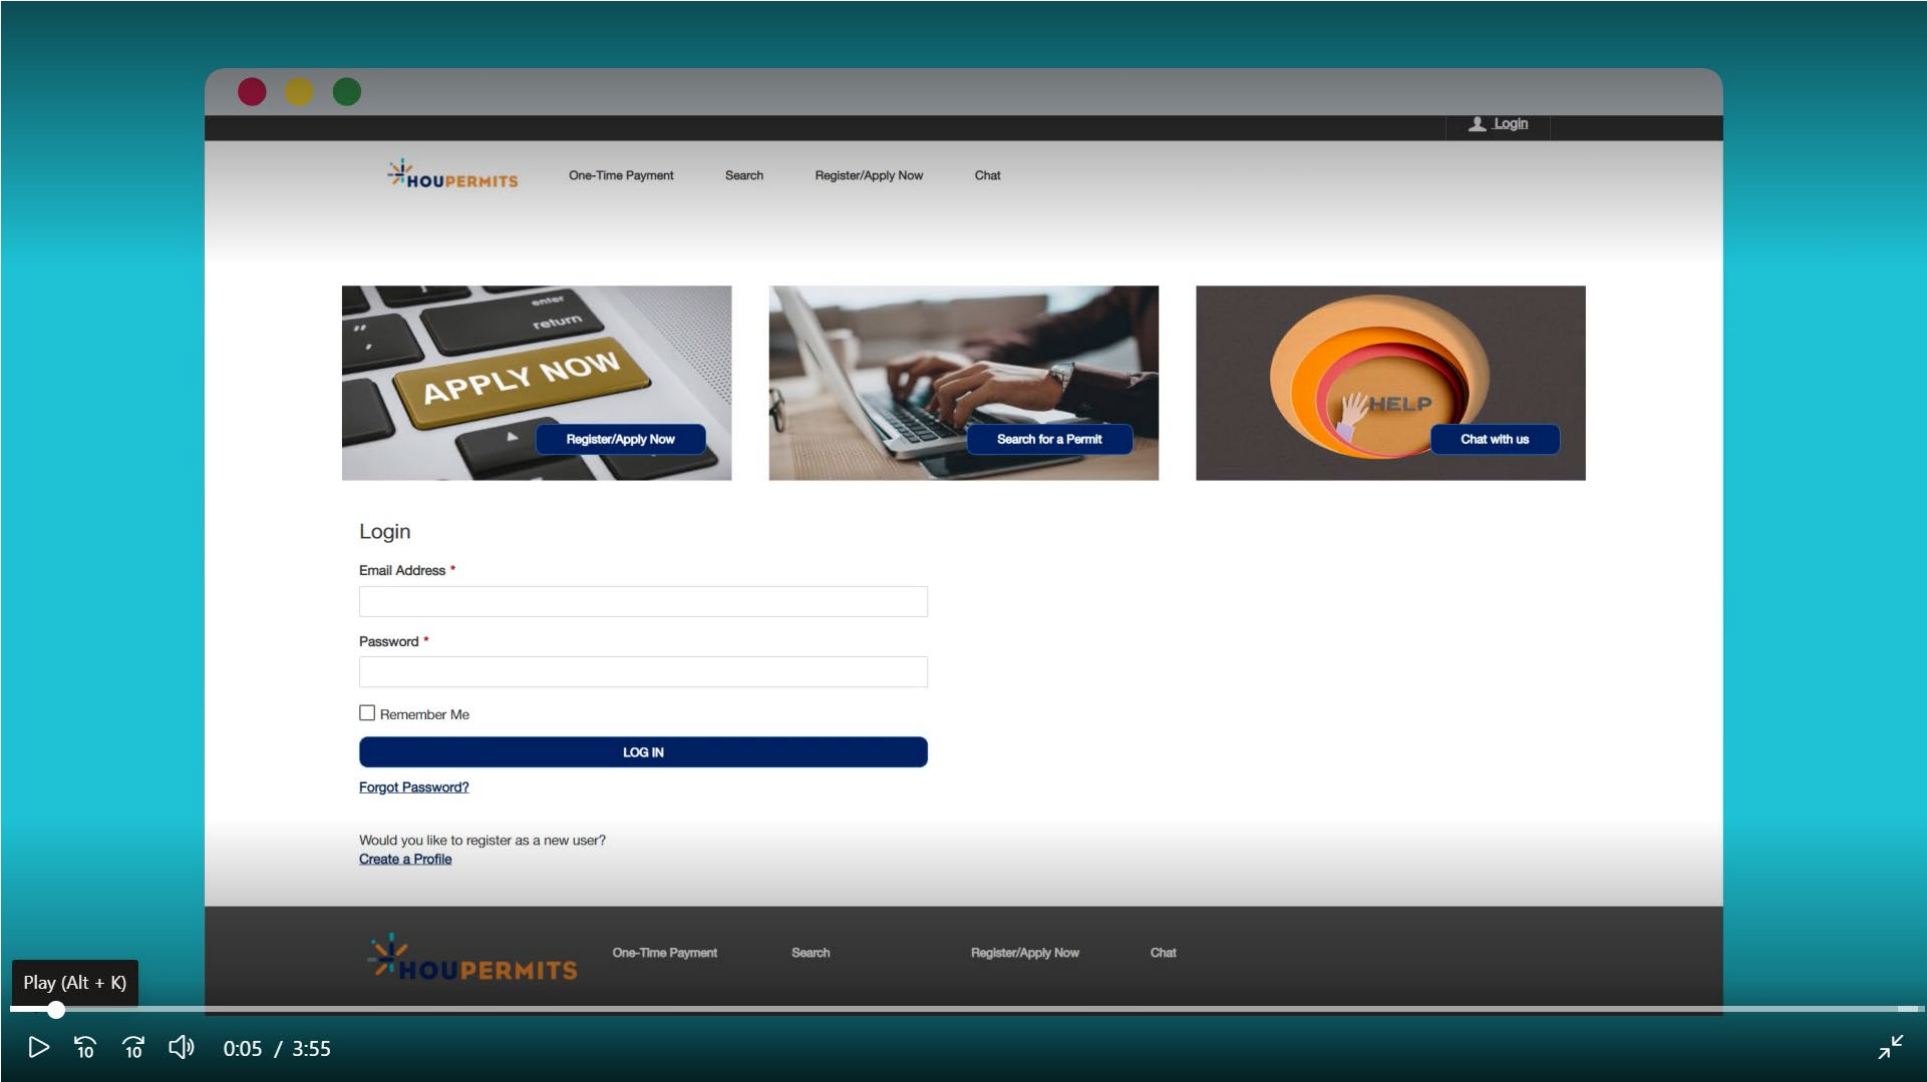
Login

HOUPERMITS One-Time Payment Search Register/Apply Now Chat

enter
return
APPLY NOW
Register/Apply Now

Search for a Permit

HELP
Chat with us

Login

Email Address *

Password *

Remember Me

LOG IN

Forgot Password?

Would you like to register as a new user?
Create a Profile

HOUPERMITS One-Time Payment Search Register/Apply Now Chat

Play (Alt + K)

10 10 0:05 / 3:55